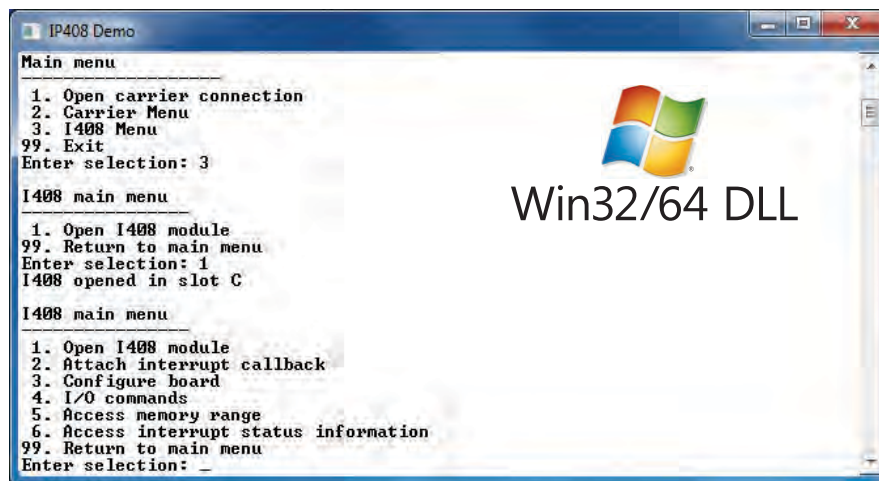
IP408 Demo

Main menu
--------------------
 1. Open carrier connection
 2. Carrier Menu
 3. I408 Menu
99. Exit
Enter selection: 3

I408 main menu
----------------
 1. Open I408 module
99. Return to main menu
Enter selection: 1
I408 opened in slot C

I408 main menu
----------------
 1. Open I408 module
 2. Attach interrupt callback
 3. Configure board
 4. I/O commands
 5. Access memory range
 6. Access interrupt status information
99. Return to main menu
Enter selection: _

Win32/64 DLL